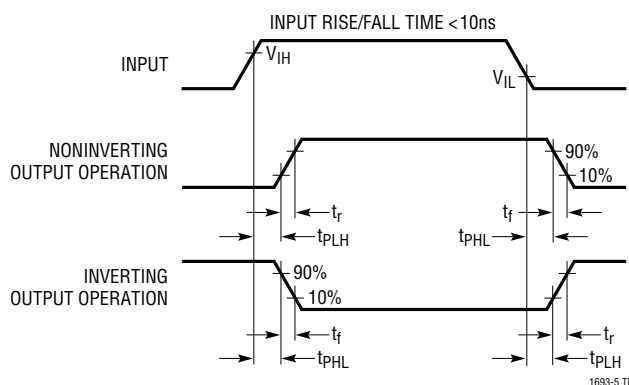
INPUT RISE/FALL TIME <10ns

INPUT

$V_{IH}$

$V_{IL}$

NONINVERTING OUTPUT OPERATION

90%

10%

$t_r$

$t_f$

$t_{PLH}$

$t_{PHL}$

INVERTING OUTPUT OPERATION

90%

10%

$t_f$

$t_r$

$t_{PHL}$

$t_{PLH}$

1693-5 TI